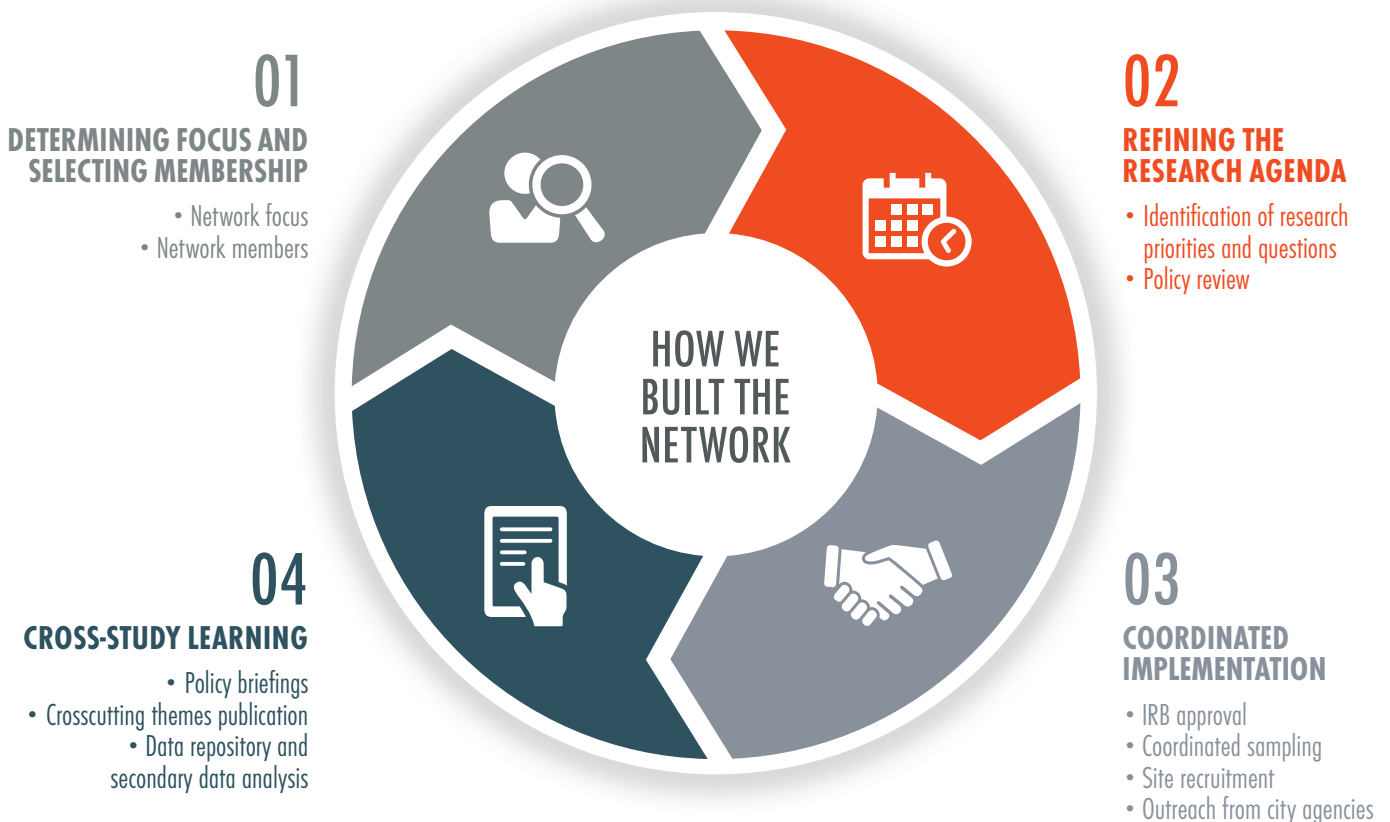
01
DETERMINING FOCUS AND SELECTING MEMBERSHIP
• Network focus
• Network members

02
REFINING THE RESEARCH AGENDA
• Identification of research priorities and questions
• Policy review

HOW WE BUILT THE NETWORK

04
CROSS-STUDY LEARNING
• Policy briefings
• Crosscutting themes publication
• Data repository and secondary data analysis

03
COORDINATED IMPLEMENTATION
• IRB approval
• Coordinated sampling
• Site recruitment
• Outreach from city agencies